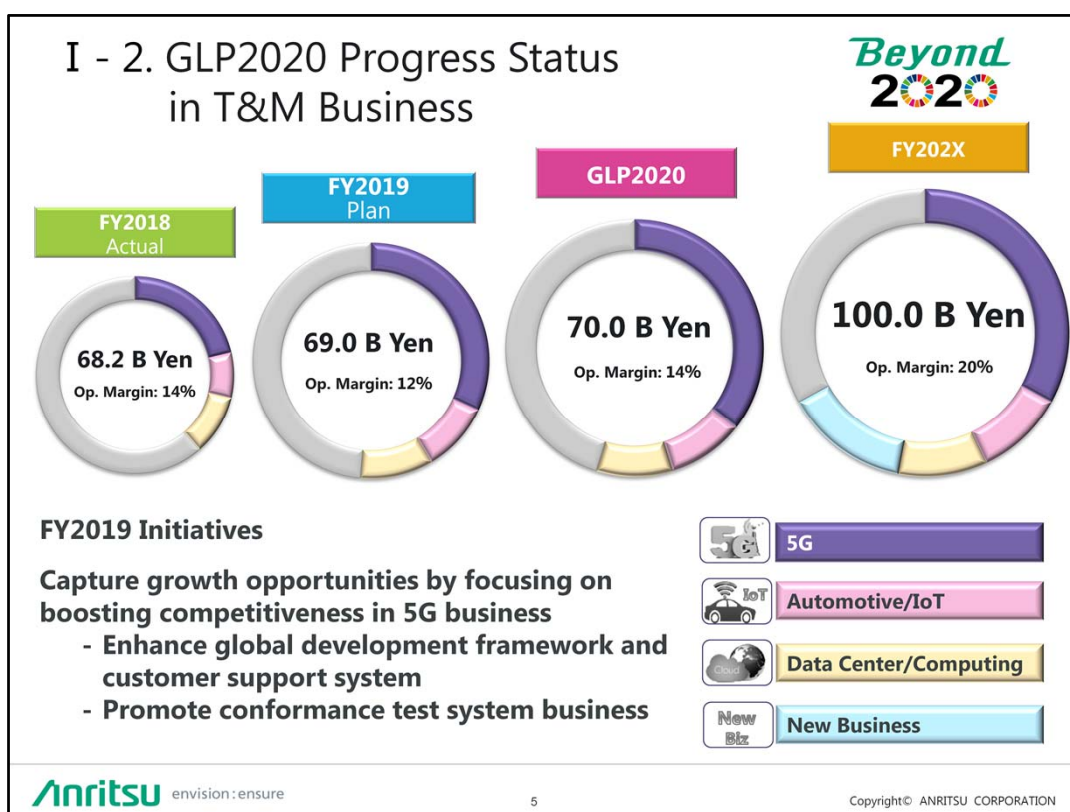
Ⅰ - 2. GLP2020 Progress Status in T&M Business

Beyond 2020

FY2018 Actual

68.2 B Yen
Op. Margin: 14%

FY2019 Plan

69.0 B Yen
Op. Margin: 12%

GLP2020

70.0 B Yen
Op. Margin: 14%

FY202X

100.0 B Yen
Op. Margin: 20%

FY2019 Initiatives

Capture growth opportunities by focusing on boosting competitiveness in 5G business
- Enhance global development framework and customer support system
- Promote conformance test system business

5G
5G
IoT
Automotive/IoT
Cloud
Data Center/Computing
New Biz
New Business

Anritsu envision : ensure

5

Copyright© ANRITSU CORPORATION